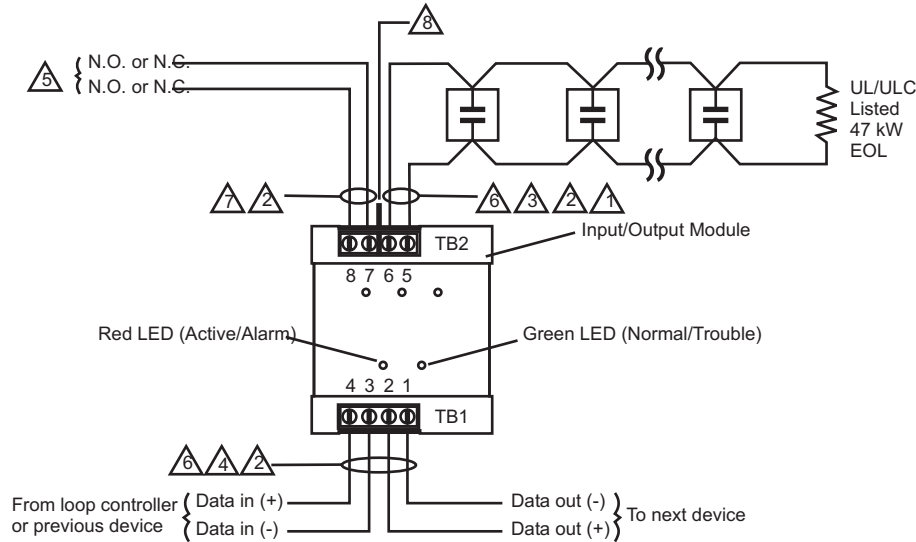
8

5 N.O. or N.C.
N.O. or N.C.

UL/ULC Listed 47 kW EOL

7 2

6 3 2 1

TB2

Input/Output Module

8 7 6 5

Red LED (Active/Alarm)

Green LED (Normal/Trouble)

4 3 2 1

TB1

6 4 2

From loop controller or previous device

Data in (+)

Data in (-)

Data out (-)

Data out (+)

To next device